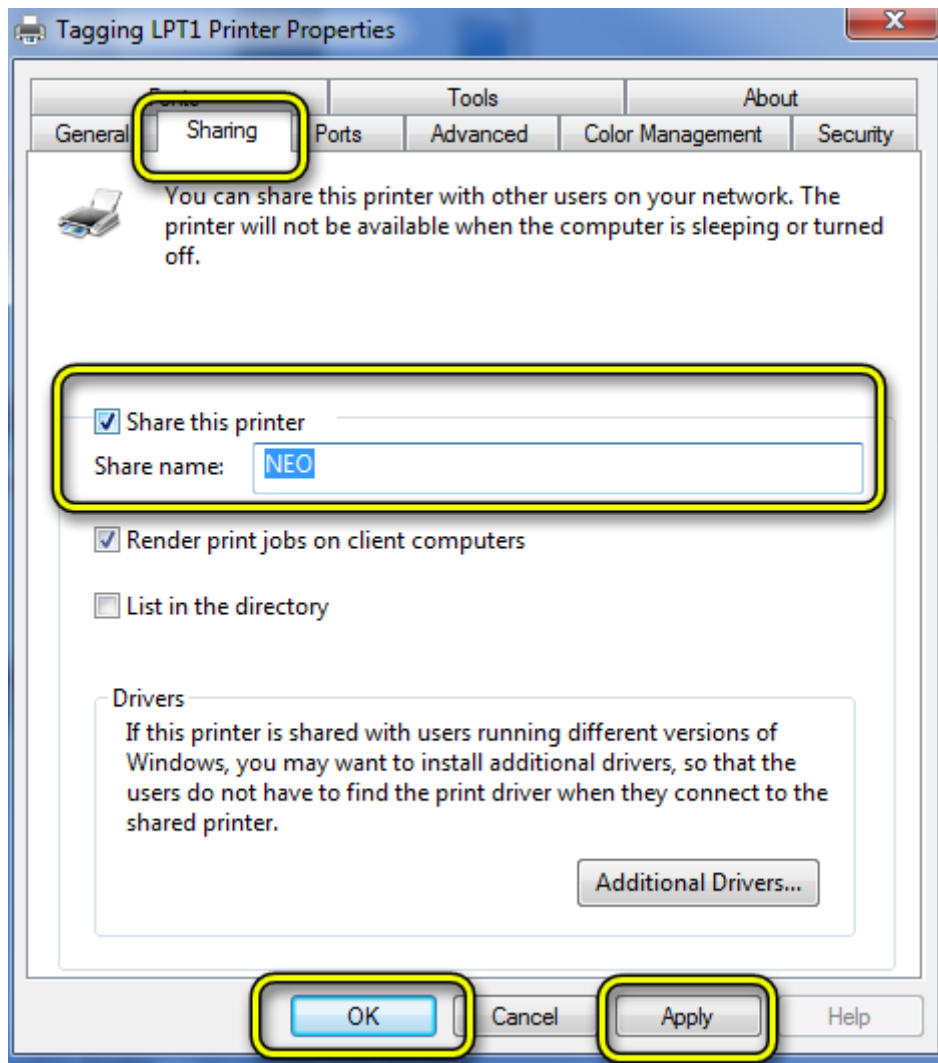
Tagging LPT1 Printer Properties

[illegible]
Tools
About
General
Sharing
Ports
Advanced
Color Management
Security

You can share this printer with other users on your network. The printer will not be available when the computer is sleeping or turned off.

Share this printer
Share name: NEO

Render print jobs on client computers

List in the directory

Drivers
If this printer is shared with users running different versions of Windows, you may want to install additional drivers, so that the users do not have to find the print driver when they connect to the shared printer.

Additional Drivers...

OK
Cancel
Apply
Help